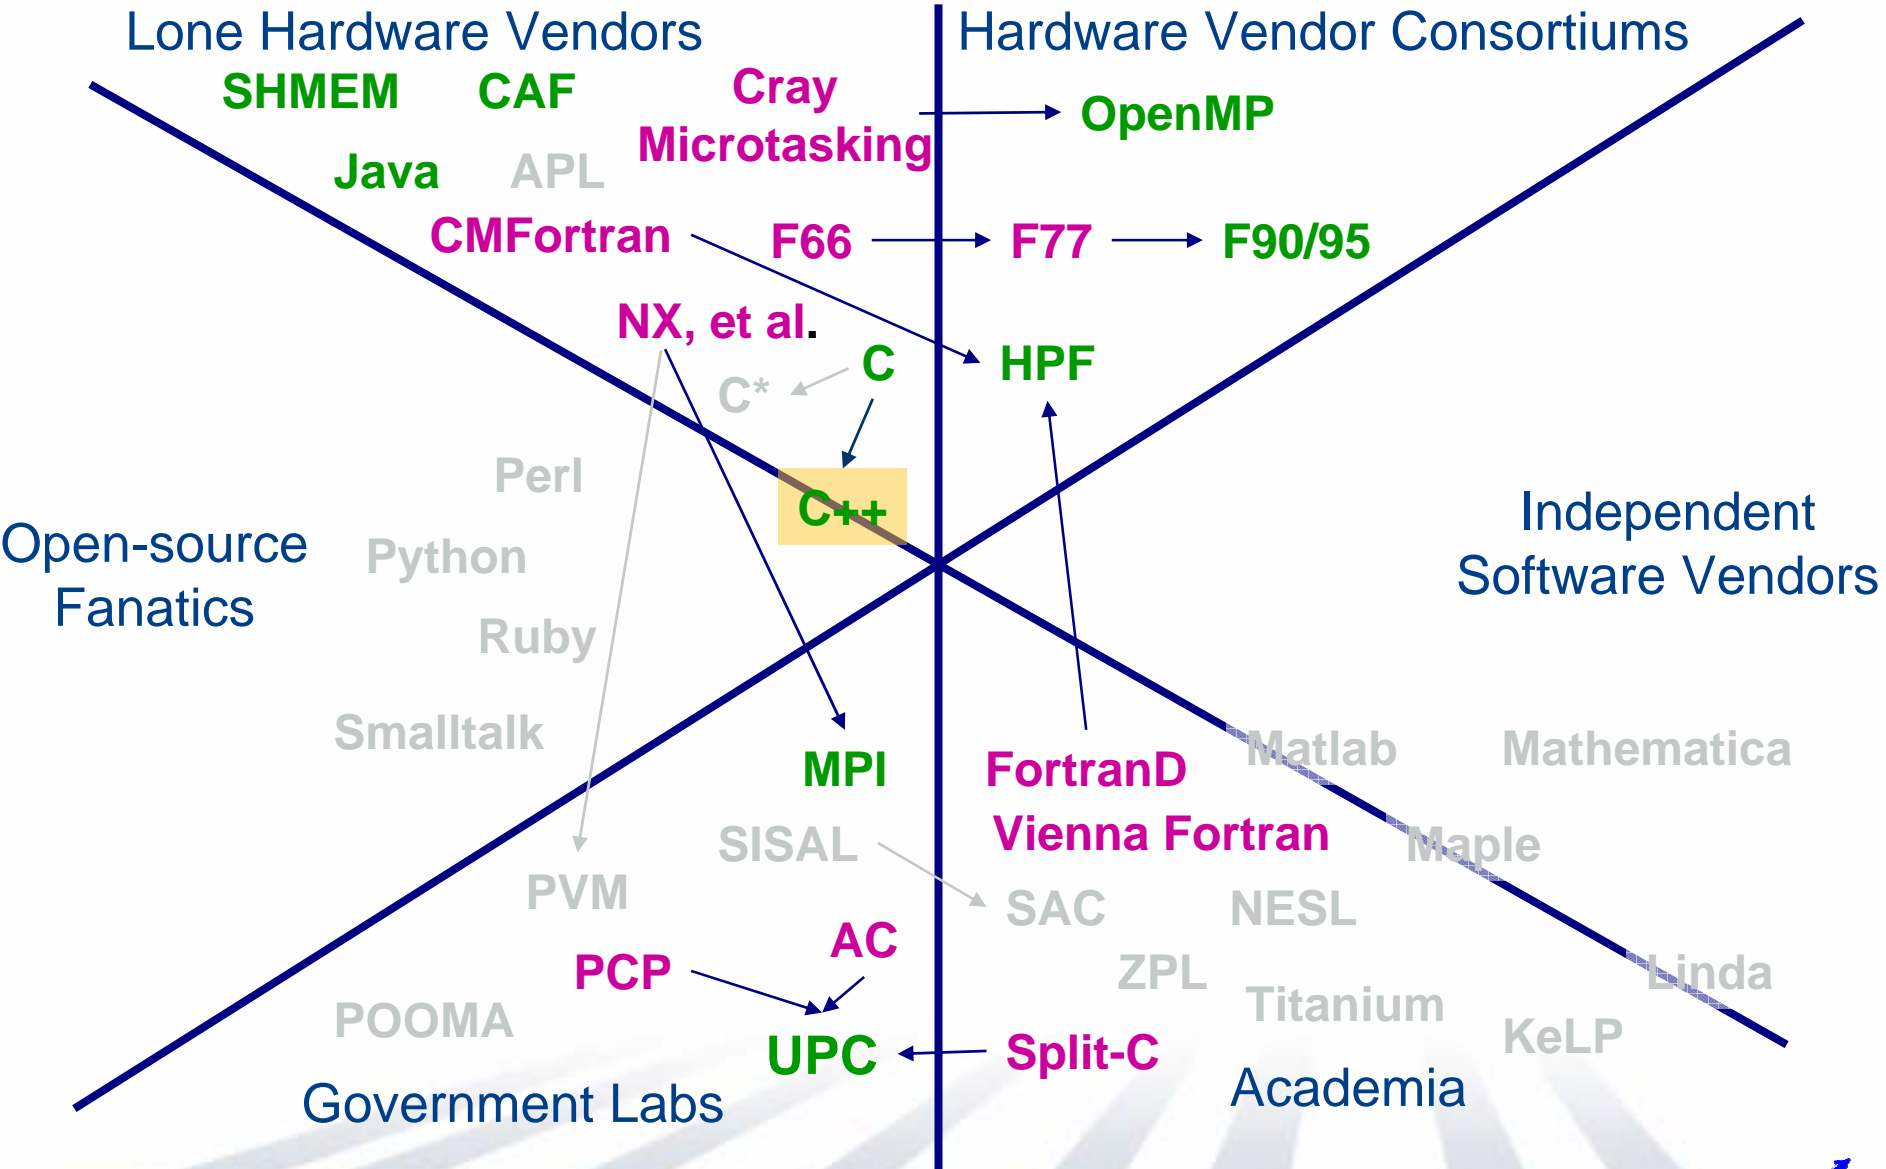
Lone Hardware Vendors

Hardware Vendor Consortiums

SHMEM CAF Cray Microtasking

OpenMP

Java APL

CMFortran F66 F77 F90/95

NX, et al.

HPF

C* C

Perl

C++

Open-source Fanatics

Python

Ruby

Independent Software Vendors

Smalltalk

MPI

FortranD

Matlab Mathematica

Vienna Fortran

SISAL

Maple

PVM

SAC NESL

AC

PCP

ZPL

Linda

Titanium

POOMA

KeLP

UPC Split-C

Government Labs

Academia